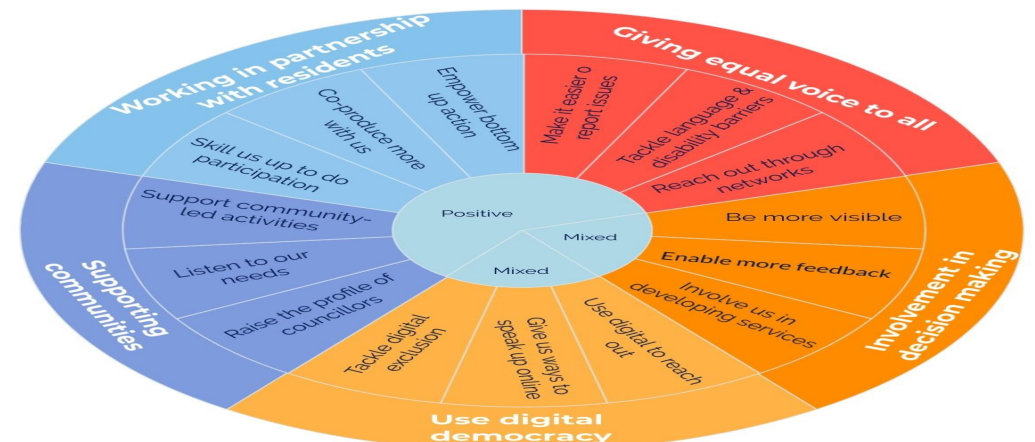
Working in partnership with residents

Empower bottom up action

Co-produce more with us

Skill us up to do participation

Giving equal voice to all

Make it easier o report issues

Tackle language & disability barriers

Reach out through networks

Supporting communities

Support community-led activities

Listen to our needs

Raise the profile of councillors

Positive

Mixed

Mixed

Involvement in decision making

Be more visible

Enable more feedback

Involve us in developing services

Use digital democracy

Tackle digital exclusion

Give us ways to speak up online

Use digital to reach out